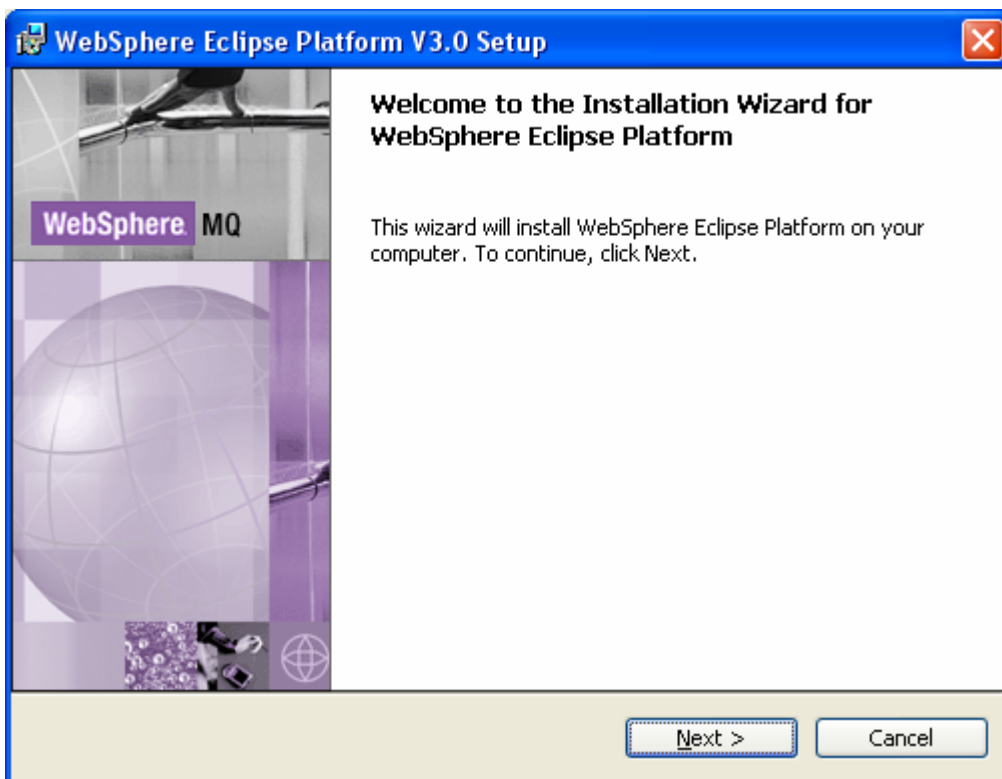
WebSphere Eclipse Platform V3.0 Setup

WebSphere MQ

Welcome to the Installation Wizard for WebSphere Eclipse Platform

This wizard will install WebSphere Eclipse Platform on your computer. To continue, click Next.

Next >

Cancel